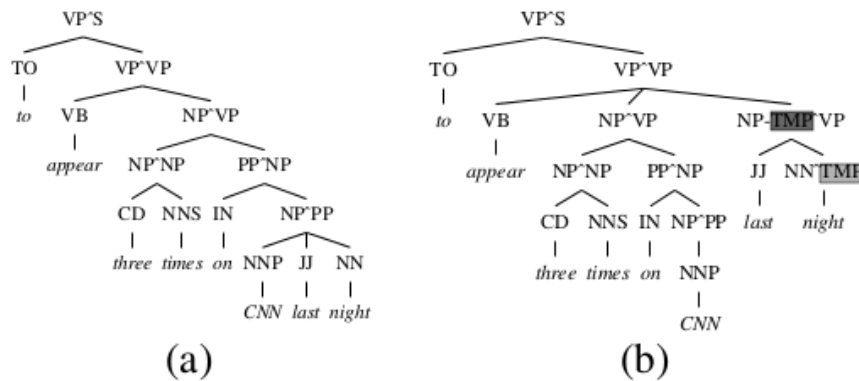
VP^S

TO VP^VP

to VB NP^VP

appear NP^NP PP^NP

CD NNS IN NP^PP

three times on NNP JJ NN

CNN last night

(a)

VP^S

TO VP^VP

to VB NP^VP NP-TMP^VP

appear NP^NP PP^NP JJ NN^TMP

CD NNS IN NP^PP last night

three times on NNP

CNN

(b)